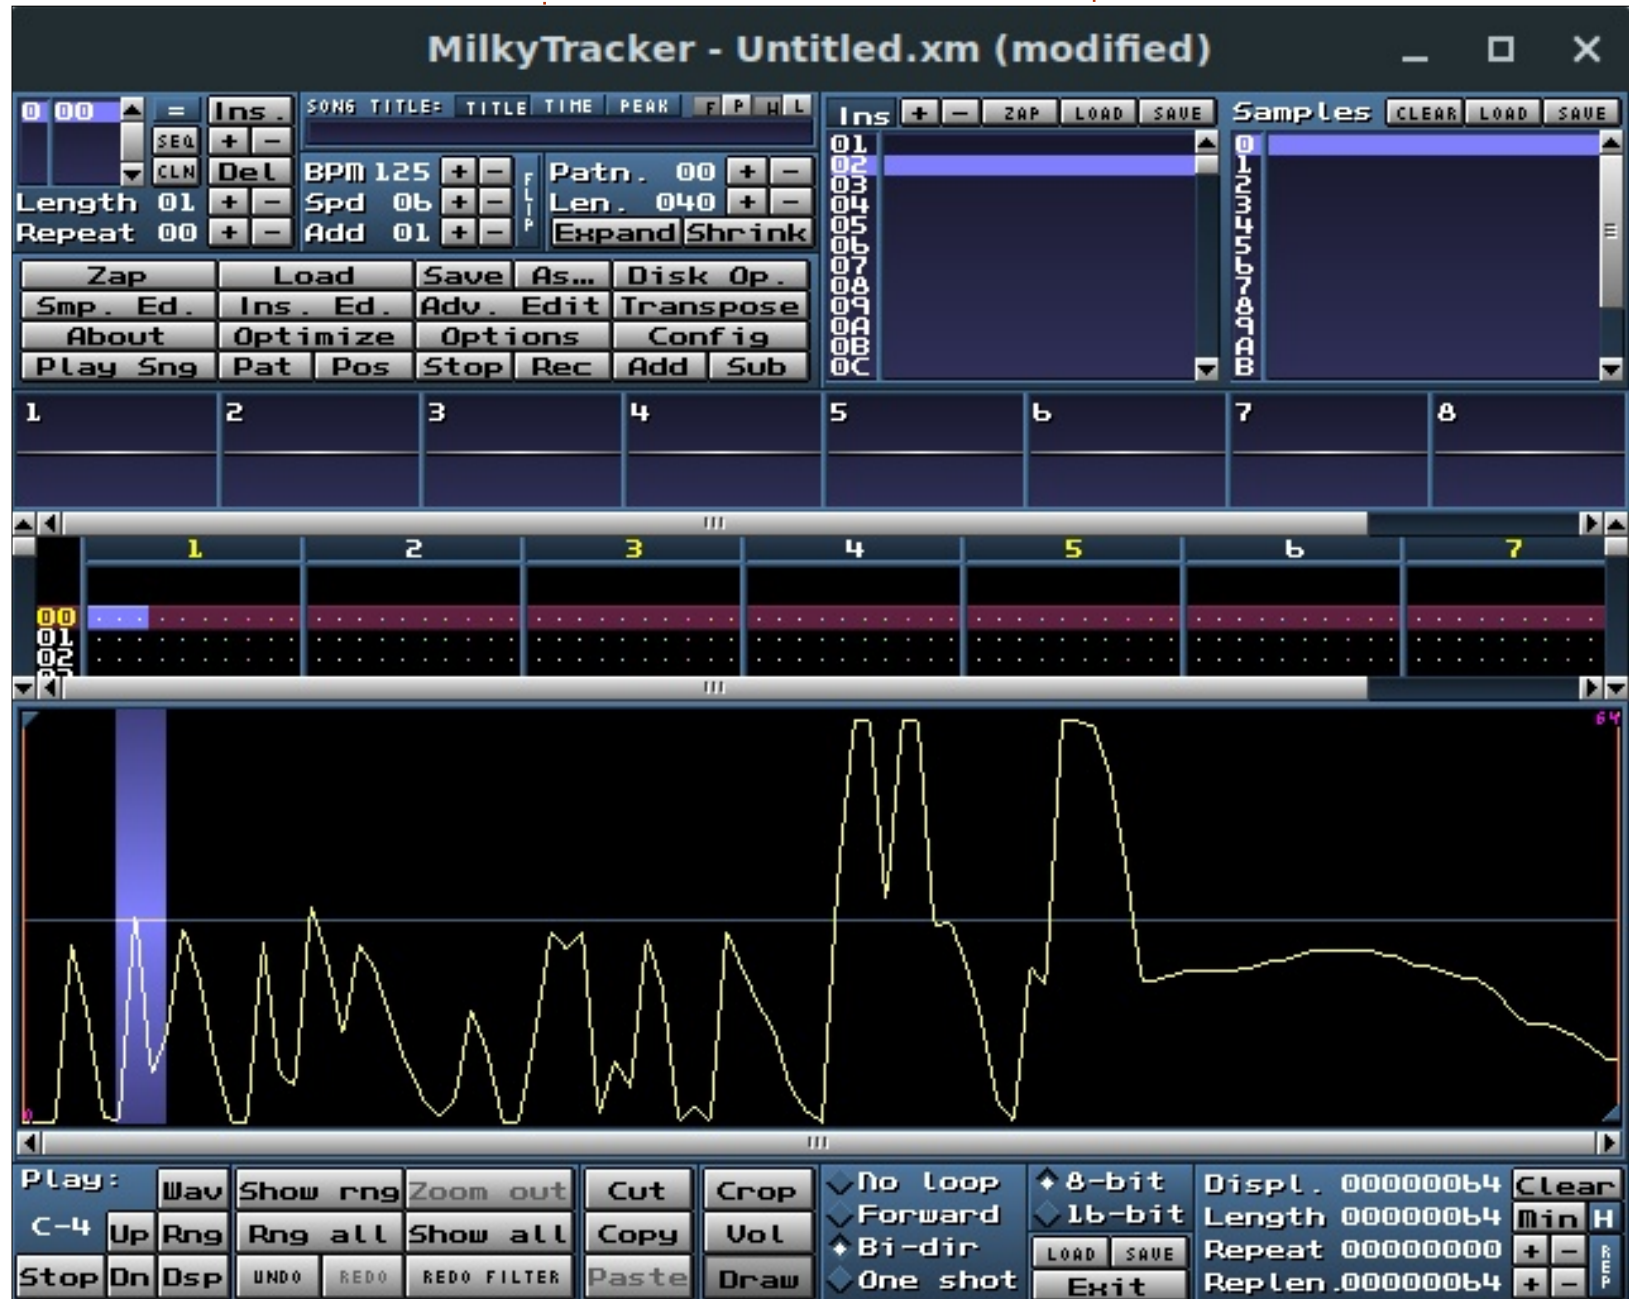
MilkyTracker - Untitled.xm (modified)

0 00
= Ins.
SEQ + −
CLN Del
Length 01 + −
Repeat 00 + −

SONG TITLE: TITLE TIME PEAK F P H L
BPM 125 + −
Spd 06 + −
Add 01 + −
FLIP
Patn. 00 + −
Len. 040 + −
Expand Shrink

Zap Load Save As... Disk Op.
Smp. Ed. Ins. Ed. Adv. Edit Transpose
About Optimize Options Config
Play Sng Pat Pos Stop Rec Add Sub

Ins + − ZAP LOAD SAVE
01
02
03
04
05
06
07
08
09
0A
0B
0C

Samples CLEAR LOAD SAVE
0
1
2
3
4
5
6
7
8
9
A
B

1 2 3 4 5 6 7 8

1 2 3 4 5 6 7
00
01
02

64
0

Play:
C-4
Wav Show rng Zoom out Cut Crop
Up Rng Rng all Show all Copy Vol
Stop Dn Dsp UNDO REDO REDO FILTER Paste Draw

No loop
Forward
Bi-dir
One shot

8-bit
16-bit
LOAD SAVE
Exit

Displ. 00000064 Clear
Length 00000064 Min H
Repeat 00000000 + −
Replen.00000064 + −
REP